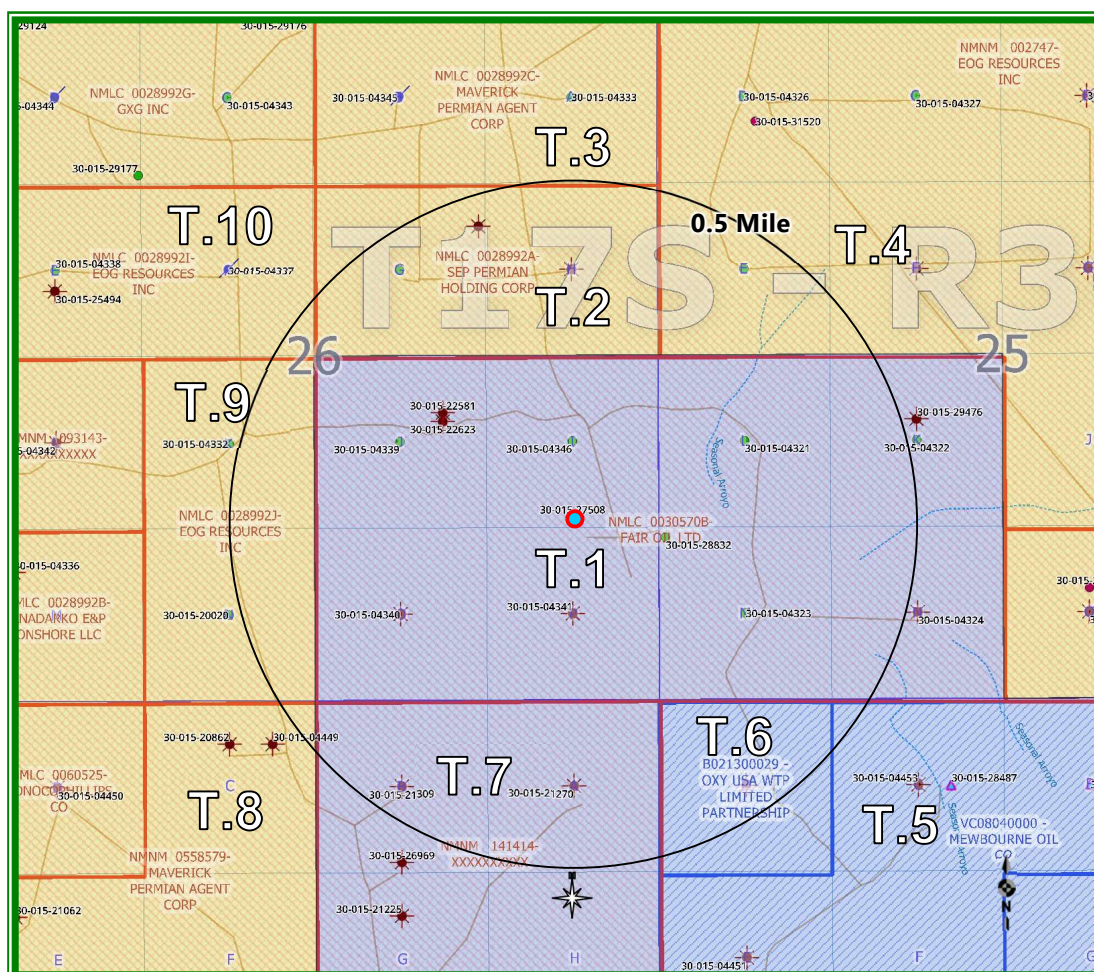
29124
30-015-29176
NMLC 0028992G-
GXG INC
5-04344
30-015-04343
NMLC 0028992C-
MAVERICK
PERMIAN AGENT
CORP
30-015-04345
30-015-04333
NMNM 002747-
EOG RESOURCES
INC
30-015-04326
30-015-04327
30-015-31520
T.3
30-015-29177
T.10
0.5 Mile
T.4
T17S-R3
30-015-04338
NMLC 0028992I-
EOG RESOURCES
INC
30-015-04337
30-015-25494
NMLC 0028992A-
SEP PERMIAN
HOLDING CORP
T.2
26
25
T.9
NMNM 093143-
5-04342 XXXXXXXXX
30-015-22581
30-015-22623
30-015-04332
30-015-04339
30-015-04346
30-015-04321
Seasonal Arroyo
30-015-29476
30-015-04322
J
NMLC 0028992J-
EOG RESOURCES
INC
30-015-27508
NMLC 0030570B-
FAIR OIL LTD
30-015-28832
T.1
30-015-04336
NMLC 0028992B-
NADARKO E&P
ONSHORE LLC
30-015-20020
30-015-04340
30-015-04341
30-015-04323
30-015-04324
30-015-
T.6
30-015-20862
30-015-04449
NMLC 0060525-
ONOCOPHILLIPS
CO
30-015-04450
C
T.8
T.7
30-015-21309
30-015-21270
B021300029 -
OXY USA WTP
LIMITED
PARTNERSHIP
30-015-04453
30-015-28487
Seasonal Arroyo
T.5
Seasonal Arroyo
VC08040000 -
MEWBOURNE OIL
CO
NMNM 0558579-
MAVERICK
PERMIAN AGENT
CORP
NMNM 141414-
XXXXXXXXXX
30-015-26969
N
30-015-21062
30-015-21225
E
F
G
H
30-015-04451
F
G